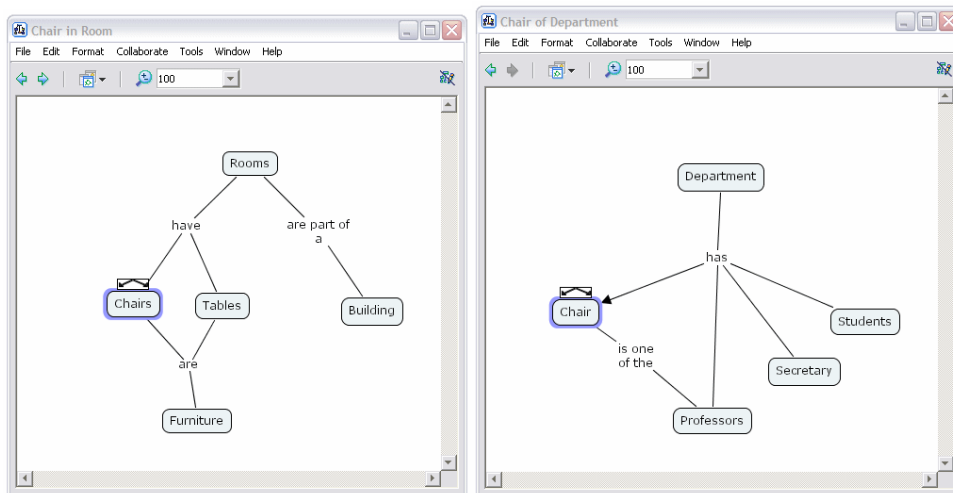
Chair in Room

File Edit Format Collaborate Tools Window Help

100

Rooms

have

are part of a

Chairs

Tables

Building

are

Furniture

Chair of Department

File Edit Format Collaborate Tools Window Help

100

Department

has

Chair

Students

is one of the

Secretary

Professors